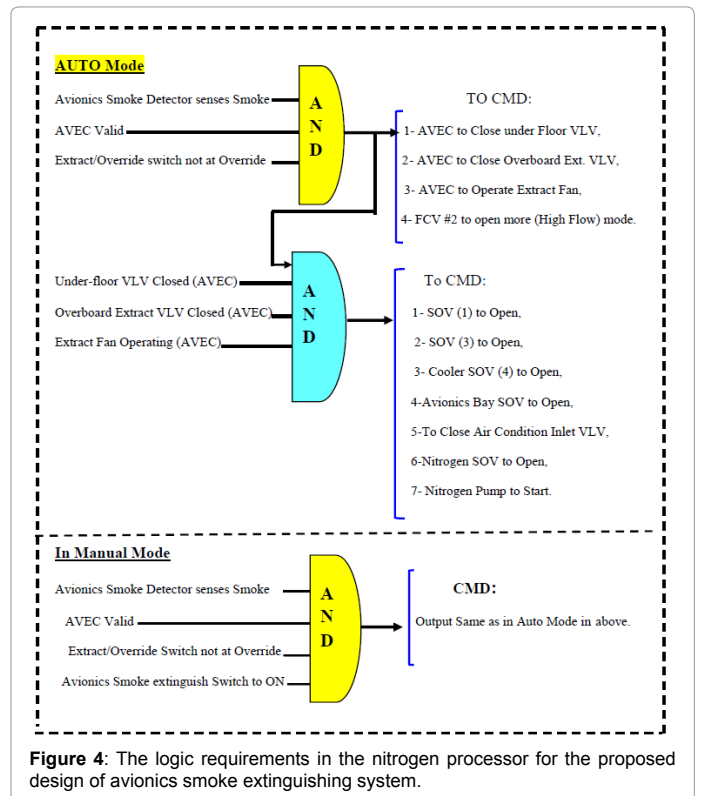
AUTO Mode

Avionics Smoke Detector senses Smoke

AVEC Valid

Extract/Override switch not at Override

A
N
D

TO CMD:

1- AVEC to Close under Floor VLV,

2- AVEC to Close Overboard Ext. VLV,

3- AVEC to Operate Extract Fan,

4- FCV #2 to open more (High Flow) mode.

Under-floor VLV Closed (AVEC)

Overboard Extract VLV Closed (AVEC)

Extract Fan Operating (AVEC)

A
N
D

To CMD:

1- SOV (1) to Open,

2- SOV (3) to Open,

3- Cooler SOV (4) to Open,

4-Avionics Bay SOV to Open,

5-To Close Air Condition Inlet VLV,

6-Nitrogen SOV to Open,

7- Nitrogen Pump to Start.

In Manual Mode

Avionics Smoke Detector senses Smoke

AVEC Valid

Extract/Override Switch not at Override

Avionics Smoke extinguish Switch to ON

A
N
D

CMD:

Output Same as in Auto Mode in above.

Figure 4: The logic requirements in the nitrogen processor for the proposed design of avionics smoke extinguishing system.